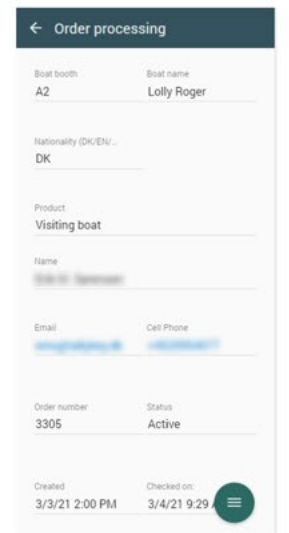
← Order processing

Boat booth
A2

Boat name
Lolly Roger

Nationality (DK/EN/...
DK

Product
Visiting boat

Name
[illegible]

Email
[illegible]

Cell Phone
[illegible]

Order number
3305

Status
Active

Created
3/3/21 2:00 PM

Checked on:
3/4/21 9:29 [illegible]